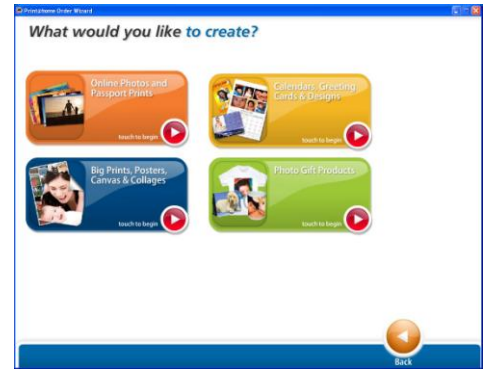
Prints2home Order Wizard

What would you like to create?

Online Photos and Passport Prints
touch to begin

Calendars, Greeting Cards & Designs
touch to begin

Big Prints, Posters, Canvas & Collages
touch to begin

Photo Gift Products
touch to begin

Back